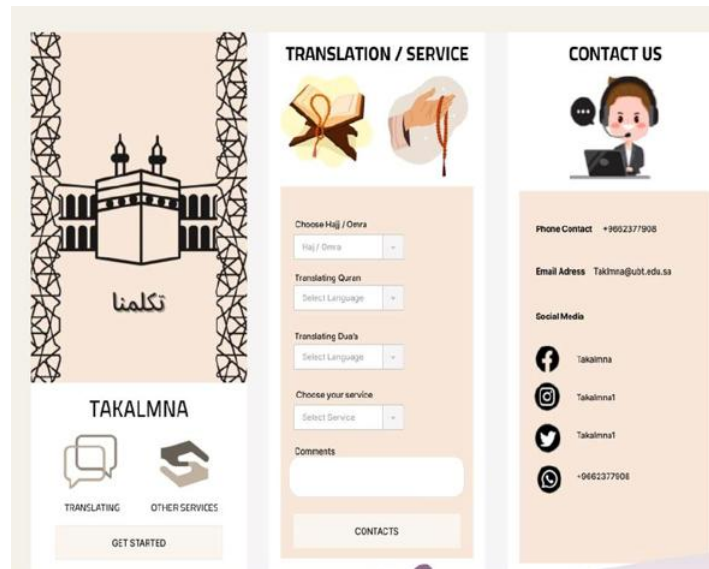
تكلمنا

TAKALMNA

TRANSLATING

OTHER SERVICES

GET STARTED

TRANSLATION / SERVICE

Choose Hajj / Omra

Hajj / Omra

Translating Quran

Select Language

Translating Dua's

Select Language

Choose your service

Select Service

Comments

CONTACTS

CONTACT US

Phone Contact +9662377908

Email Adress Taklmna@ubt.edu.sa

Social Media

Takalmna

Takalmna1

Takalmna1

+9662377908